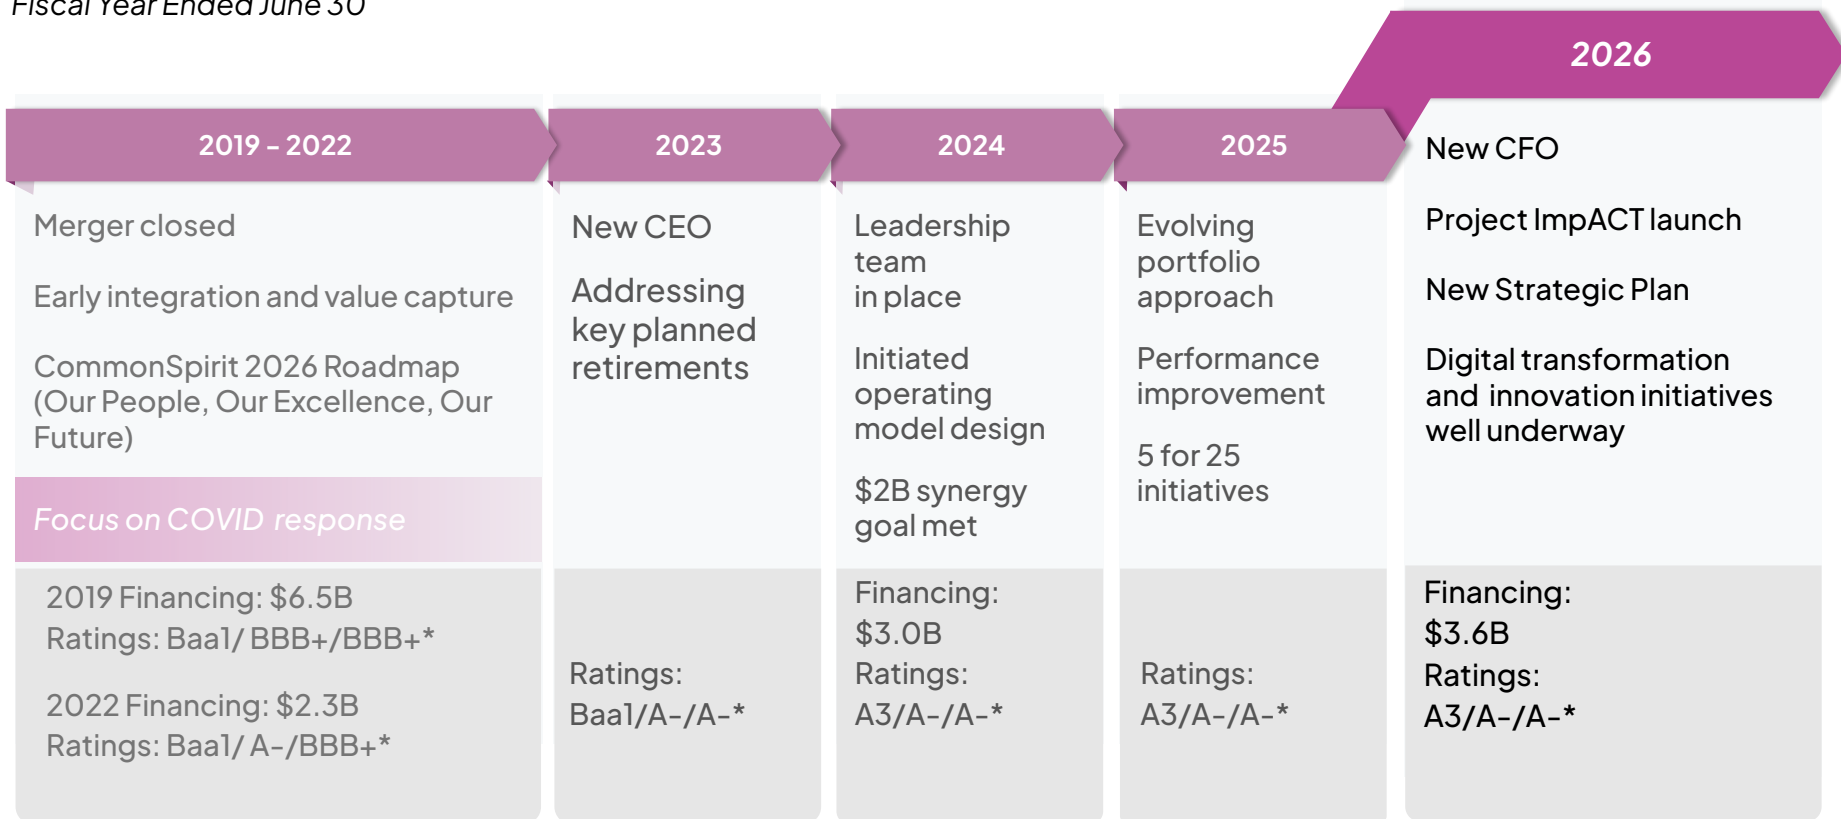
Fiscal Year Ended June 30

2026

2019 – 2022

Merger closed

Early integration and value capture

CommonSpirit 2026 Roadmap (Our People, Our Excellence, Our Future)

Focus on COVID response

2019 Financing: $6.5B
Ratings: Baa1/ BBB+/BBB+*

2022 Financing: $2.3B
Ratings: Baa1/ A-/BBB+*

2023

New CEO

Addressing key planned retirements

Ratings:
Baa1/A-/A-*

2024

Leadership team in place

Initiated operating model design

$2B synergy goal met

Financing:
$3.0B
Ratings:
A3/A-/A-*

2025

Evolving portfolio approach

Performance improvement

5 for 25 initiatives

Ratings:
A3/A-/A-*

New CFO

Project ImpACT launch

New Strategic Plan

Digital transformation and innovation initiatives well underway

Financing:
$3.6B
Ratings:
A3/A-/A-*